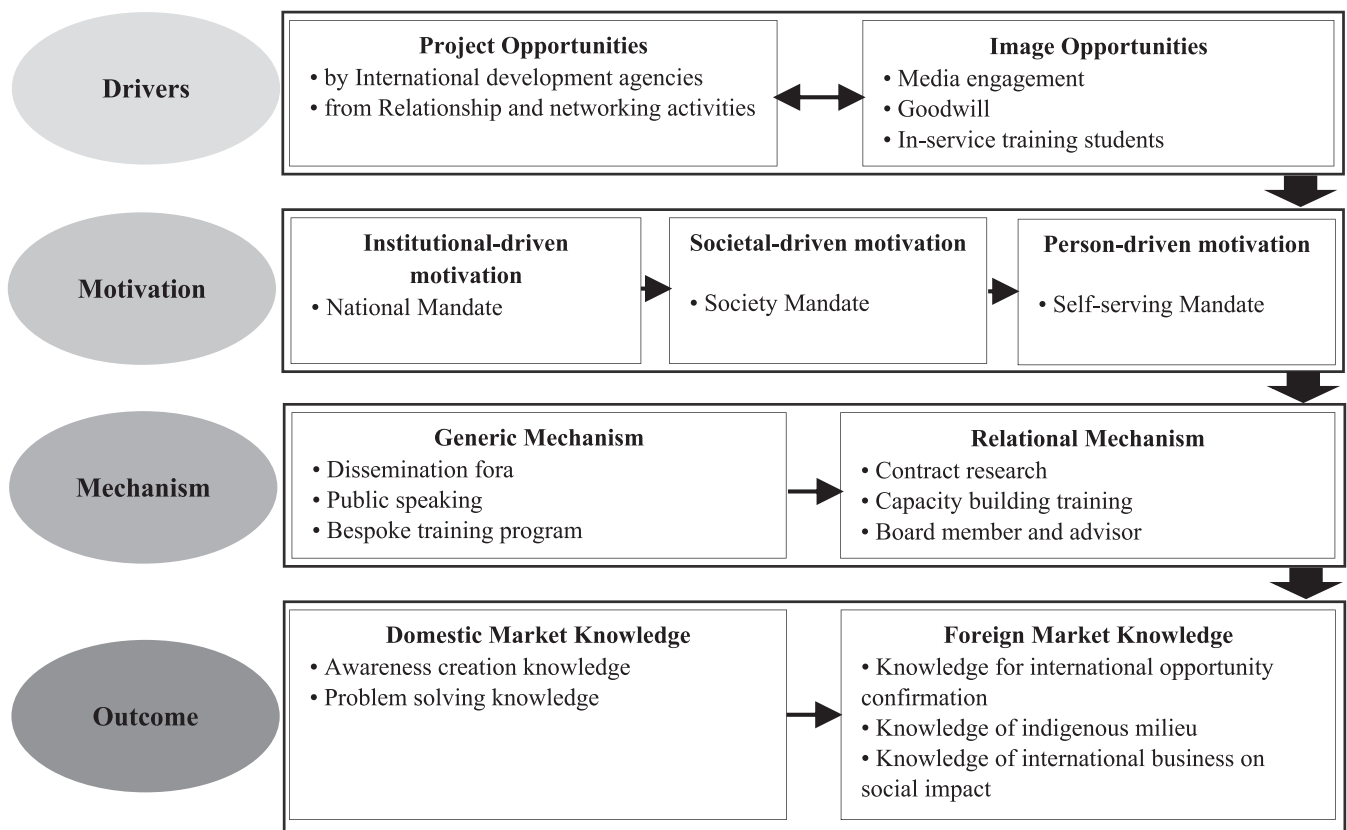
Drivers

Project Opportunities
• by International development agencies
• from Relationship and networking activities

Image Opportunities
• Media engagement
• Goodwill
• In-service training students

Motivation

Institutional-driven motivation
• National Mandate

Societal-driven motivation
• Society Mandate

Person-driven motivation
• Self-serving Mandate

Mechanism

Generic Mechanism
• Dissemination fora
• Public speaking
• Bespoke training program

Relational Mechanism
• Contract research
• Capacity building training
• Board member and advisor

Outcome

Domestic Market Knowledge
• Awareness creation knowledge
• Problem solving knowledge

Foreign Market Knowledge
• Knowledge for international opportunity confirmation
• Knowledge of indigenous milieu
• Knowledge of international business on social impact